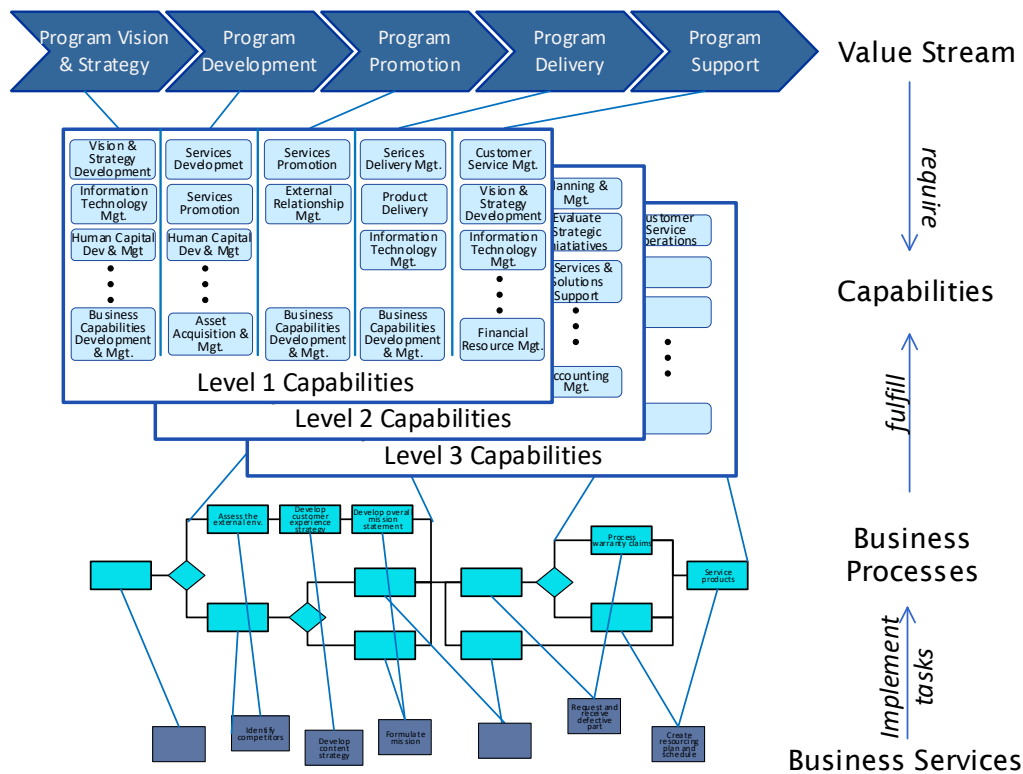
Program Vision & Strategy
Program Development
Program Promotion
Program Delivery
Program Support

Value Stream

require

Vision & Strategy Development
Information Technology Mgt.
Human Capital Dev & Mgt
•
•
•
Business Capabilities Development & Mgt.

Services Developmet
Services Promotion
Human Capital Dev & Mgt
•
•
•
Asset Acquisition & Mgt.

Services Promotion
External Relationship Mgt.
Business Capabilities Development & Mgt.

Serices Delivery Mgt.
Product Delivery
Information Technology Mgt.
Business Capabilities Development & Mgt.

Customer Service Mgt.
Vision & Strategy Development
Information Technology Mgt.
•
•
•
Financial Resource Mgt.

lanning & Mgt.
Evaluate Strategic nitiatives
Services & olutions Support
•
•
•
ccounting Mgt.

ustomer Service perations
•
•
•

Level 1 Capabilities
Level 2 Capabilities
Level 3 Capabilities

Capabilities

fulfill

Assess the external env.
Develop customer experience strategy
Develop overal mission statement
Process warranty claims
Service products

Business Processes

Implement tasks

Identify competitors
Develop content strategy
Formulate mission
Request and receive defective part
Create resourcing plan and schedule

Business Services